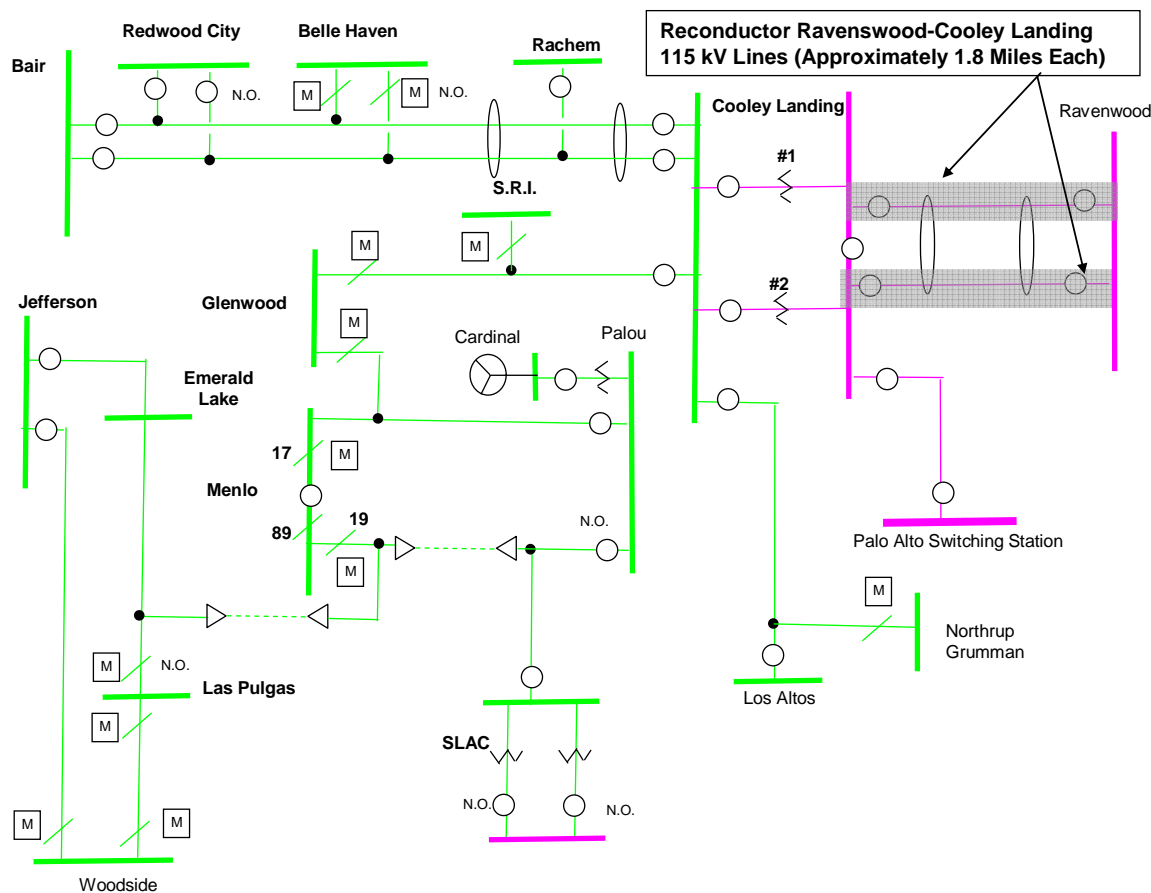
Reconductor Ravenswood-Cooley Landing
115 kV Lines (Approximately 1.8 Miles Each)

Bair

Redwood City

N.O.

Belle Haven

M

M

N.O.

Rachem

Cooley Landing

Ravenwood

#1

S.R.I.

M

M

#2

Jefferson

Glenwood

M

Cardinal

Palou

Emerald Lake

17

M

Menlo

89

19

M

N.O.

Palo Alto Switching Station

M

Northrup Grumman

M

N.O.

Las Pulgas

Los Altos

M

SLAC

N.O.

N.O.

M

M

Woodside